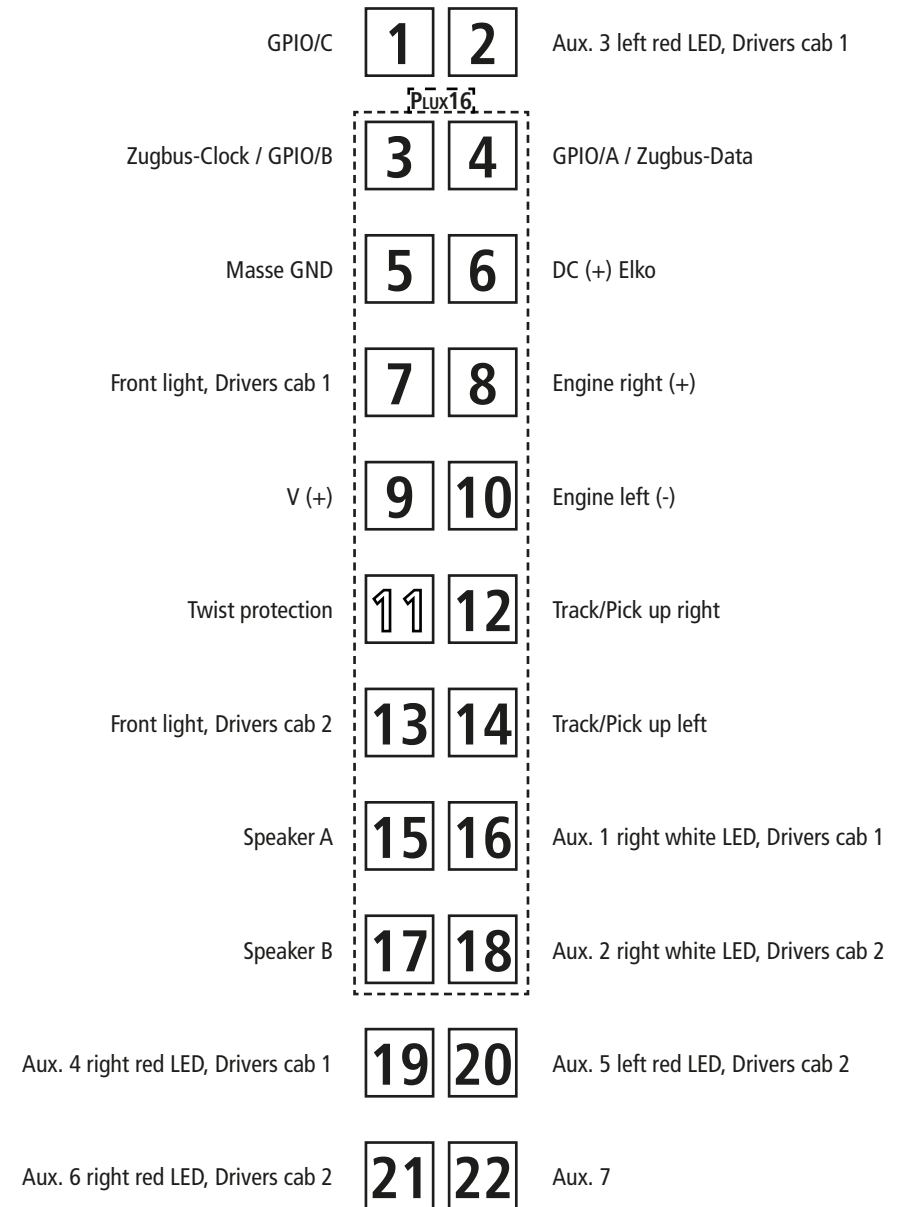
GPIO/C 1 2 Aux. 3 left red LED, Drivers cab 1

PLUX16

Zugbus-Clock / GPIO/B 3 4 GPIO/A / Zugbus-Data

Masse GND 5 6 DC (+) Elko

Front light, Drivers cab 1 7 8 Engine right (+)

V (+) 9 10 Engine left (-)

Twist protection 11 12 Track/Pick up right

Front light, Drivers cab 2 13 14 Track/Pick up left

Speaker A 15 16 Aux. 1 right white LED, Drivers cab 1

Speaker B 17 18 Aux. 2 right white LED, Drivers cab 2

Aux. 4 right red LED, Drivers cab 1 19 20 Aux. 5 left red LED, Drivers cab 2

Aux. 6 right red LED, Drivers cab 2 21 22 Aux. 7